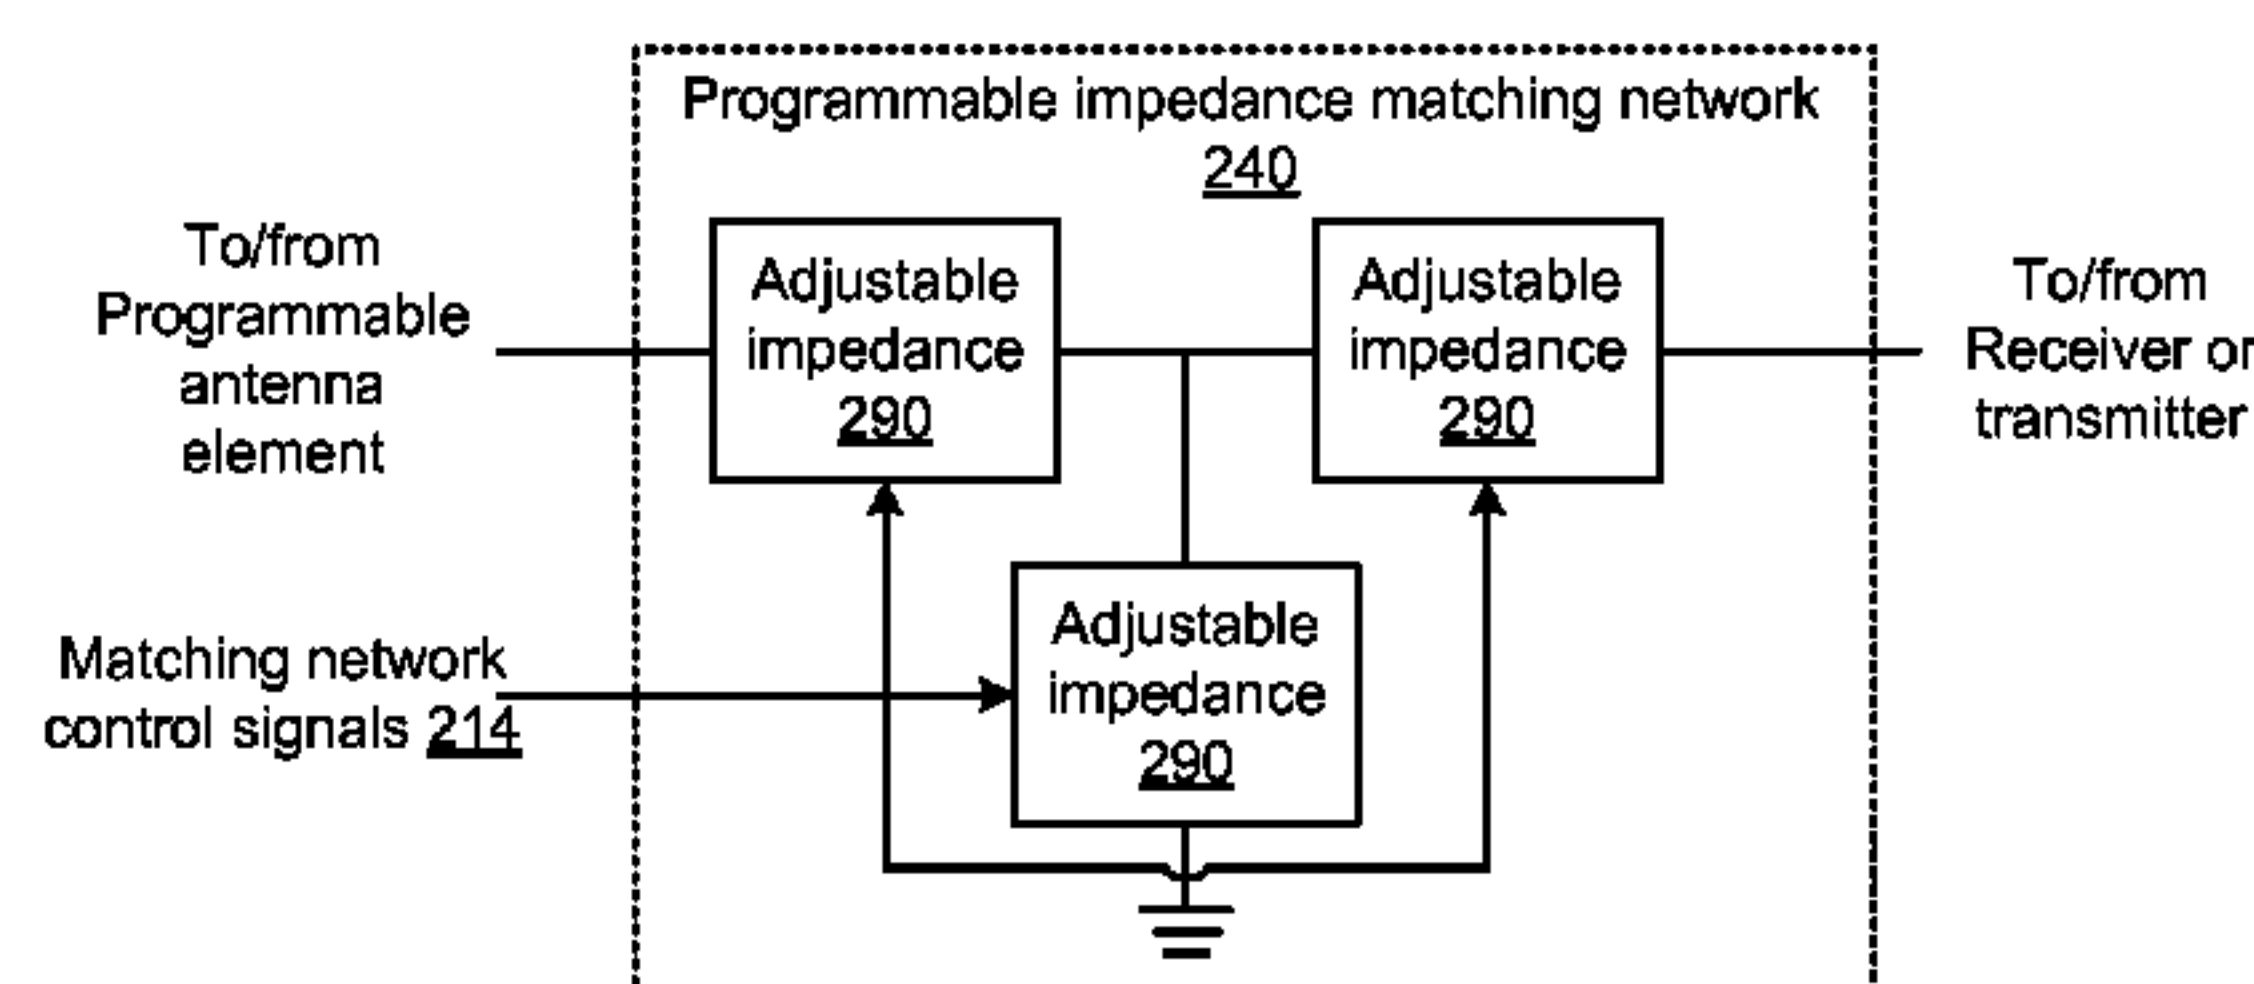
Programmable impedance matching network
240

To/from Programmable antenna element

Adjustable impedance
290

Adjustable impedance
290

To/from Receiver or transmitter

Matching network control signals 214

Adjustable impedance
290